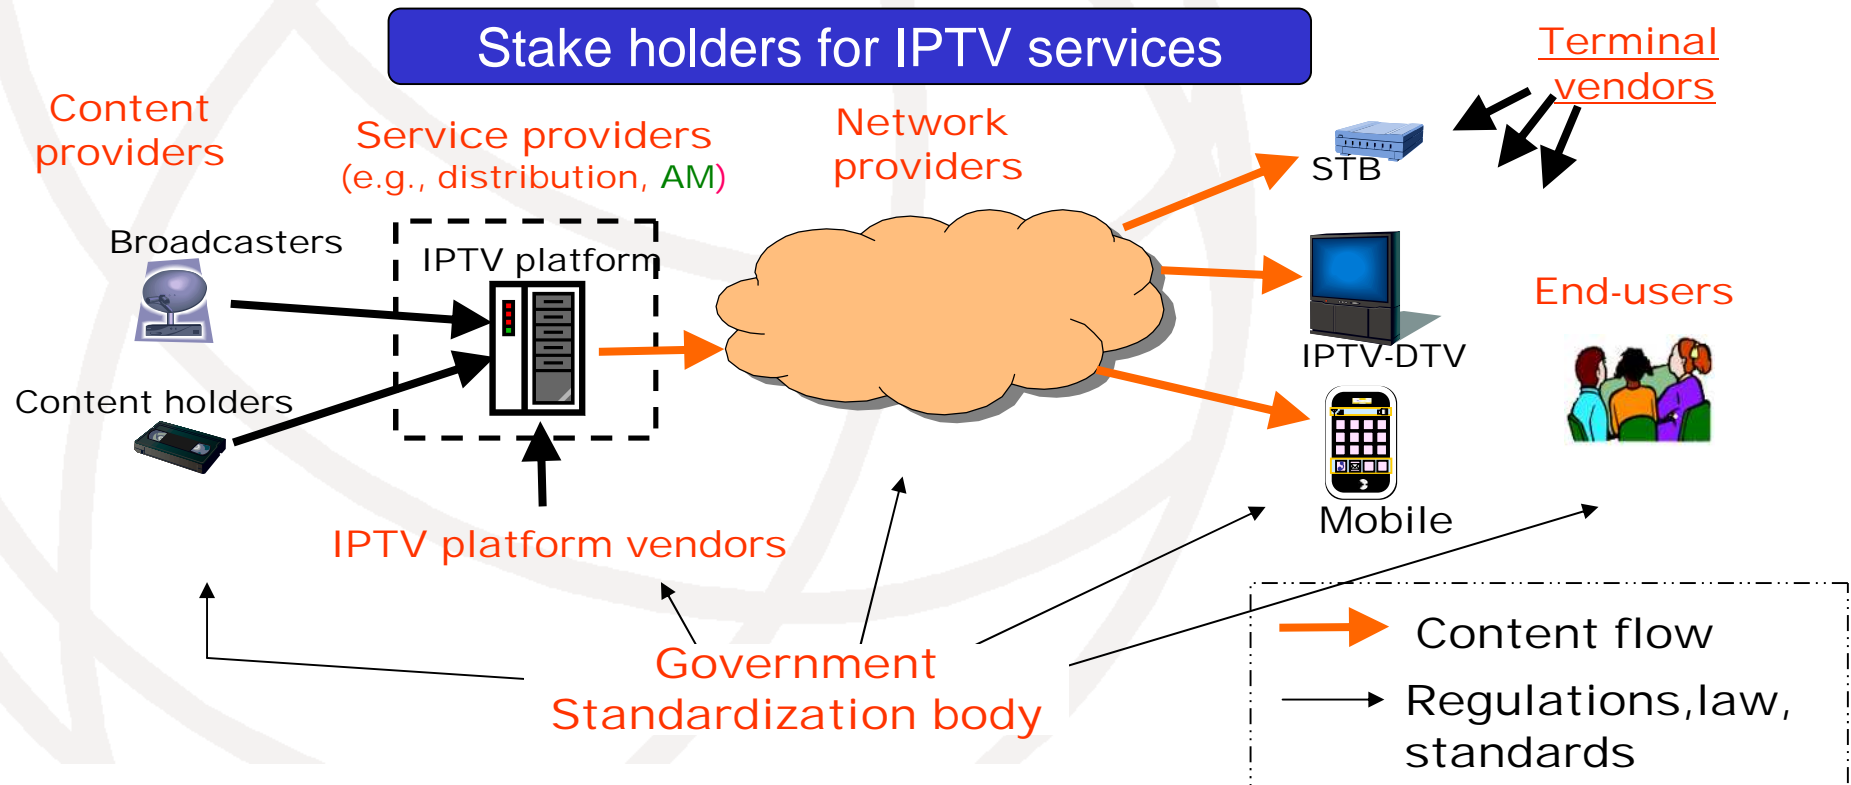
Stake holders for IPTV services

Content providers

Service providers (e.g., distribution, AM)

Network providers

Terminal vendors

Broadcasters

IPTV platform

STB

IPTV-DTV

End-users

Content holders

Mobile

IPTV platform vendors

Government Standardization body

Content flow

Regulations,law, standards